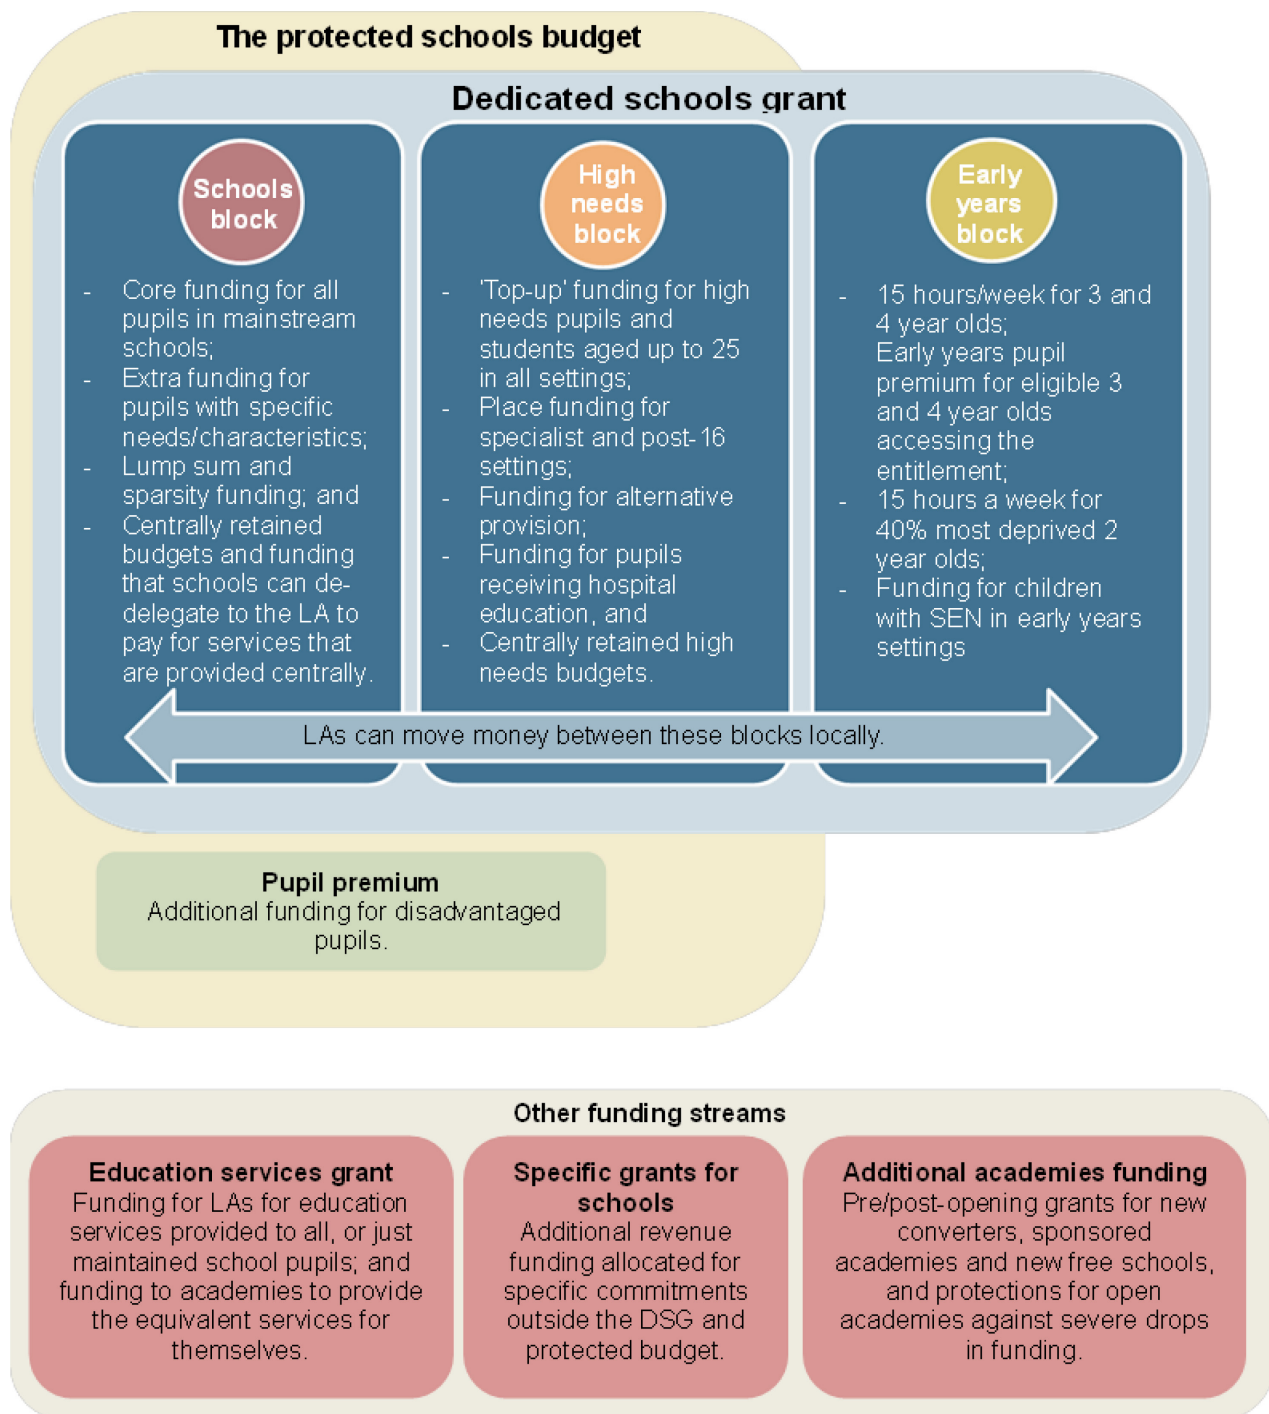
The protected schools budget

Dedicated schools grant

Schools block

- Core funding for all pupils in mainstream schools;
- Extra funding for pupils with specific needs/characteristics;
- Lump sum and sparsity funding; and
- Centrally retained budgets and funding that schools can de-delegate to the LA to pay for services that are provided centrally.

High needs block

- 'Top-up' funding for high needs pupils and students aged up to 25 in all settings;
- Place funding for specialist and post-16 settings;
- Funding for alternative provision;
- Funding for pupils receiving hospital education, and
- Centrally retained high needs budgets.

Early years block

- 15 hours/week for 3 and 4 year olds; Early years pupil premium for eligible 3 and 4 year olds accessing the entitlement;
- 15 hours a week for 40% most deprived 2 year olds;
- Funding for children with SEN in early years settings

LAs can move money between these blocks locally.

Pupil premium
Additional funding for disadvantaged pupils.

Other funding streams

Education services grant
Funding for LAs for education services provided to all, or just maintained school pupils; and funding to academies to provide the equivalent services for themselves.

Specific grants for schools
Additional revenue funding allocated for specific commitments outside the DSG and protected budget.

Additional academies funding
Pre/post-opening grants for new converters, sponsored academies and new free schools, and protections for open academies against severe drops in funding.